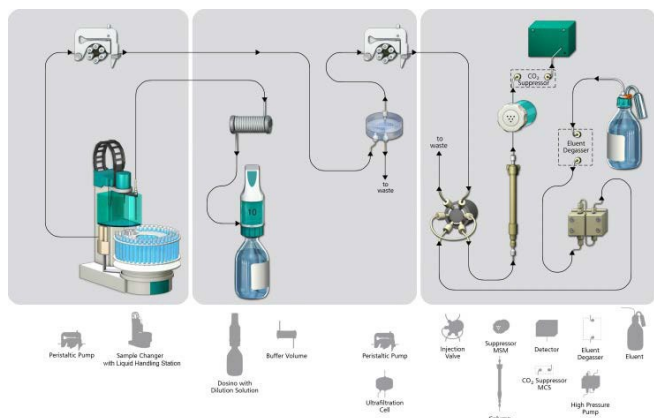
$CO_2$ Suppressor

to waste

to waste

Eluent Degasser

10

Peristaltic Pump

Sample Changer with Liquid Handling Station

Dosino with Dilution Solution

Buffer Volume

Peristaltic Pump

Ultrafiltration Cell

Injection Valve

Suppressor MSM

Column

Detector

$CO_2$ Suppressor MCS

Eluent Degasser

High Pressure Pump

Eluent